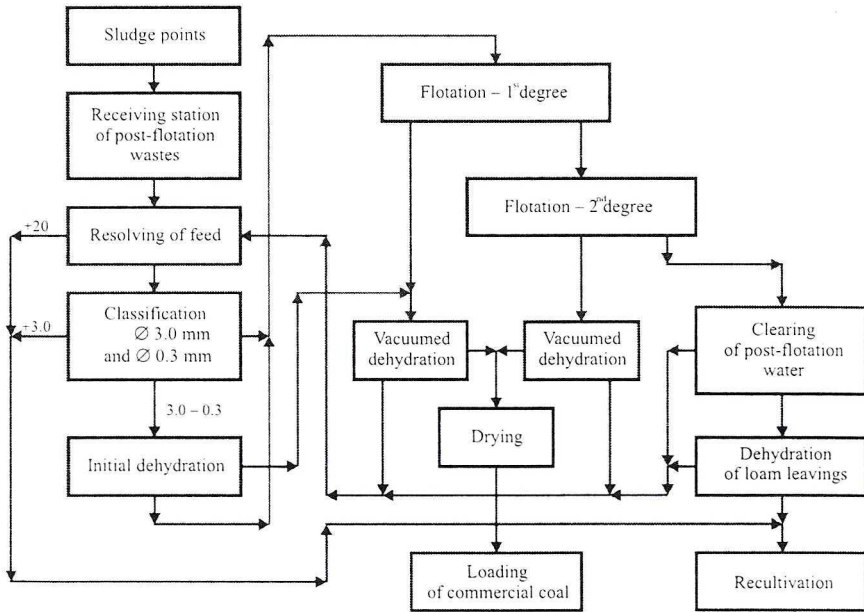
Sludge points

Receiving station of post-flotation wastes

+20

Resolving of feed

+3.0

Classification $\varnothing$ 3.0 mm and $\varnothing$ 0.3 mm

3.0 – 0.3

Initial dehydration

Flotation – 1$^{st}$degree

Flotation – 2$^{nd}$degree

Vacuumed dehydration

Vacuumed dehydration

Clearing of post-flotation water

Drying

Dehydration of loam leavings

Loading of commercial coal

Recultivation